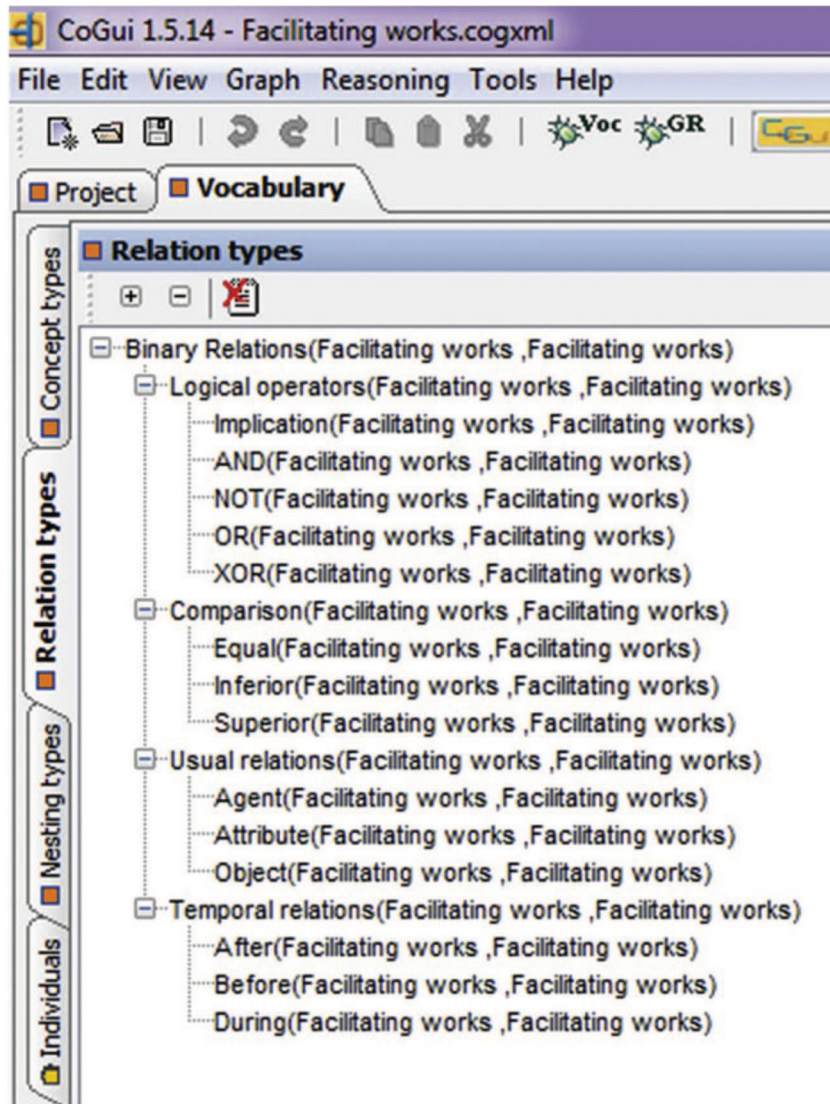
CoGui 1.5.14 - Facilitating works.cogxml

File Edit View Graph Reasoning Tools Help

Voc GR

Project Vocabulary

Concept types
Relation types
Nesting types
Individuals

Relation types

Binary Relations(Facilitating works ,Facilitating works)
Logical operators(Facilitating works ,Facilitating works)
Implication(Facilitating works ,Facilitating works)
AND(Facilitating works ,Facilitating works)
NOT(Facilitating works ,Facilitating works)
OR(Facilitating works ,Facilitating works)
XOR(Facilitating works ,Facilitating works)
Comparison(Facilitating works ,Facilitating works)
Equal(Facilitating works ,Facilitating works)
Inferior(Facilitating works ,Facilitating works)
Superior(Facilitating works ,Facilitating works)
Usual relations(Facilitating works ,Facilitating works)
Agent(Facilitating works ,Facilitating works)
Attribute(Facilitating works ,Facilitating works)
Object(Facilitating works ,Facilitating works)
Temporal relations(Facilitating works ,Facilitating works)
After(Facilitating works ,Facilitating works)
Before(Facilitating works ,Facilitating works)
During(Facilitating works ,Facilitating works)